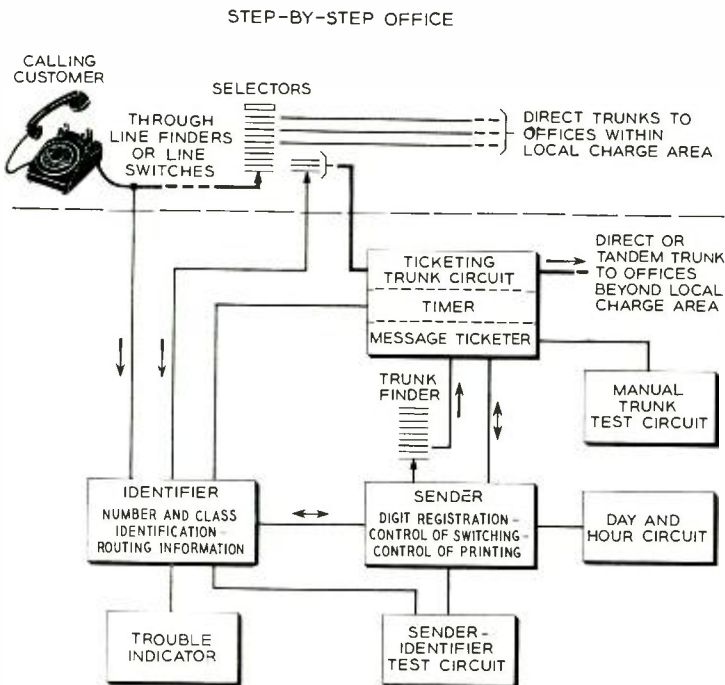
STEP-BY-STEP OFFICE

CALLING CUSTOMER

SELECTORS

THROUGH LINE FINDERS OR LINE SWITCHES

DIRECT TRUNKS TO OFFICES WITHIN LOCAL CHARGE AREA

TICKETING TRUNK CIRCUIT

TIMER

MESSAGE TICKETER

DIRECT OR TANDEM TRUNK TO OFFICES BEYOND LOCAL CHARGE AREA

TRUNK FINDER

MANUAL TRUNK TEST CIRCUIT

IDENTIFIER

NUMBER AND CLASS IDENTIFICATION - ROUTING INFORMATION

SENDER

DIGIT REGISTRATION - CONTROL OF SWITCHING - CONTROL OF PRINTING

DAY AND HOUR CIRCUIT

TROUBLE INDICATOR

SENDER-IDENTIFIER TEST CIRCUIT